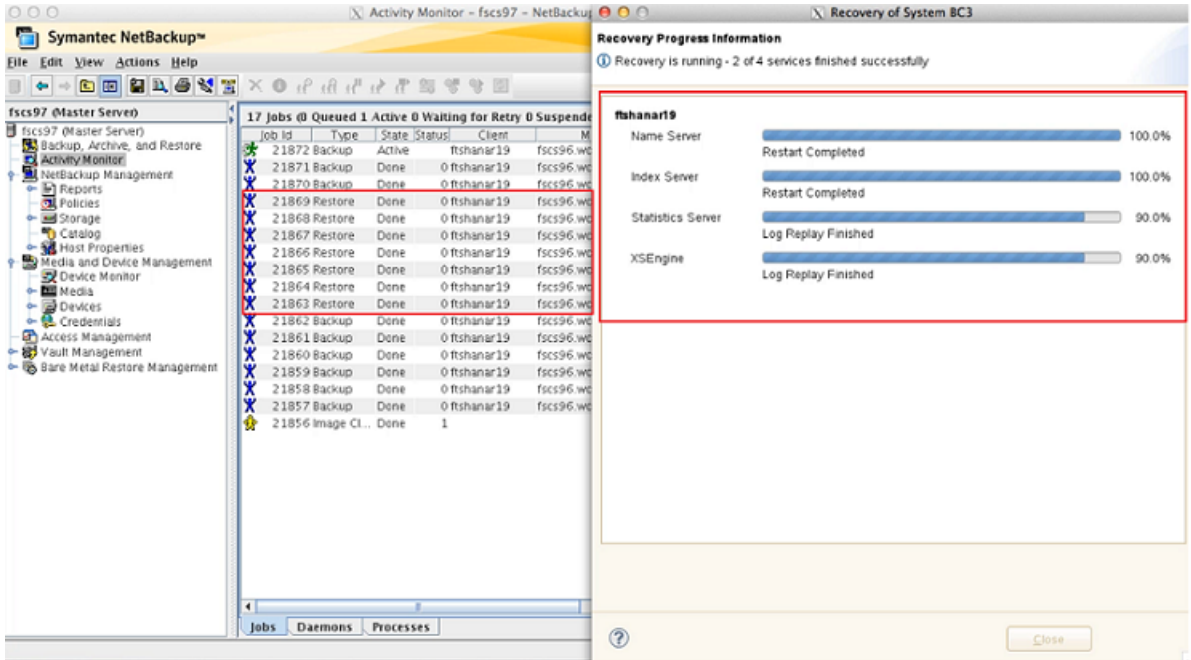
Activity Monitor - fscs97 - NetBackup

Symantec NetBackup™

File Edit View Actions Help

fscs97 (Master Server)

fscs97 (Master Server)
Backup, Archive, and Restore
Activity Monitor
NetBackup Management
Reports
Policies
Storage
Catalog
Host Properties
Media and Device Management
Device Monitor
Media
Devices
Credentials
Access Management
Vault Management
Bare Metal Restore Management

17 Jobs (0 Queued 1 Active 0 Waiting for Retry 0 Suspende

| Job Id | Type | State | Status | Client | M |
|---|---|---|---|---|---|
| 21872 | Backup | Active | | ftshanar19 | fscs96.wc |
| 21871 | Backup | Done | 0 | ftshanar19 | fscs96.wc |
| 21870 | Backup | Done | 0 | ftshanar19 | fscs96.wc |
| 21869 | Restore | Done | 0 | ftshanar19 | fscs96.wc |
| 21868 | Restore | Done | 0 | ftshanar19 | fscs96.wc |
| 21867 | Restore | Done | 0 | ftshanar19 | fscs96.wc |
| 21866 | Restore | Done | 0 | ftshanar19 | fscs96.wc |
| 21865 | Restore | Done | 0 | ftshanar19 | fscs96.wc |
| 21864 | Restore | Done | 0 | ftshanar19 | fscs96.wc |
| 21863 | Restore | Done | 0 | ftshanar19 | fscs96.wc |
| 21862 | Backup | Done | 0 | ftshanar19 | fscs96.wc |
| 21861 | Backup | Done | 0 | ftshanar19 | fscs96.wc |
| 21860 | Backup | Done | 0 | ftshanar19 | fscs96.wc |
| 21859 | Backup | Done | 0 | ftshanar19 | fscs96.wc |
| 21858 | Backup | Done | 0 | ftshanar19 | fscs96.wc |
| 21857 | Backup | Done | 0 | ftshanar19 | fscs96.wc |
| 21856 | Image Cl... | Done | 1 | | |

Jobs | Daemons | Processes

Recovery of System BC3

Recovery Progress Information

Recovery is running - 2 of 4 services finished successfully

ftshanar19

Name Server 100.0%
Restart Completed

Index Server 100.0%
Restart Completed

Statistics Server 90.0%
Log Replay Finished

XSEngine 90.0%
Log Replay Finished

Close